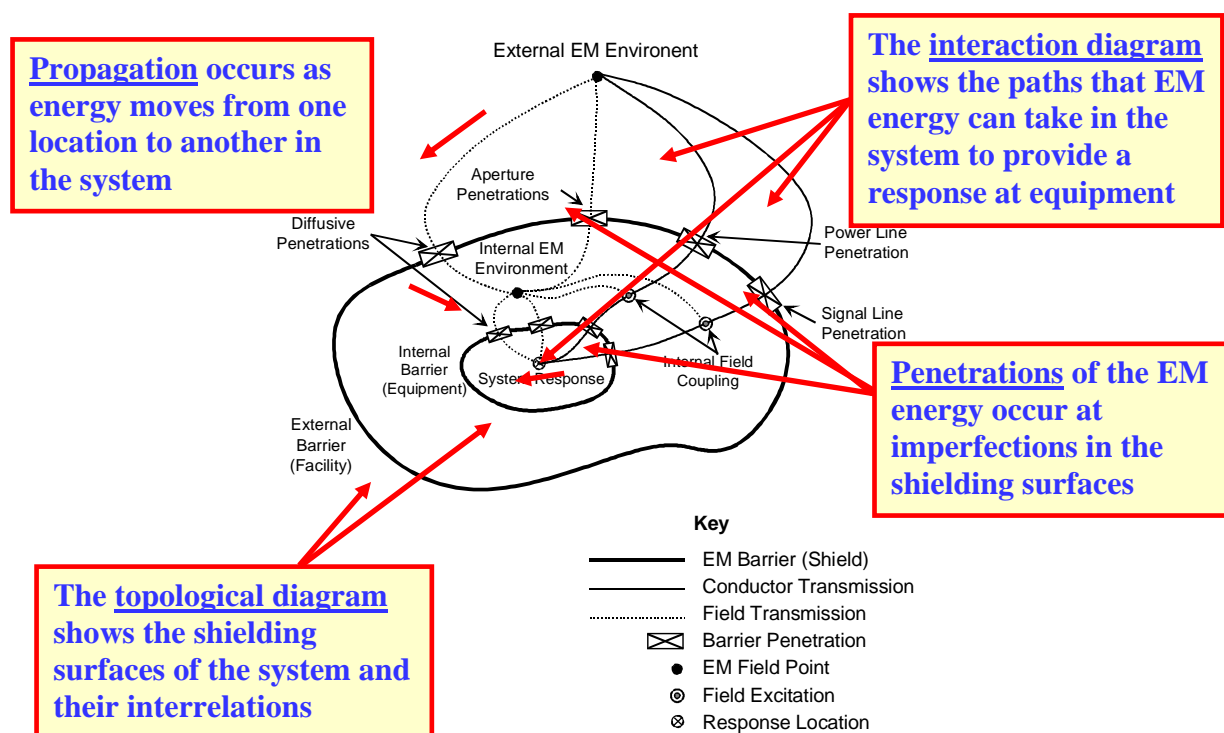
Propagation occurs as energy moves from one location to another in the system

External EM Environent

The interaction diagram shows the paths that EM energy can take in the system to provide a response at equipment

Aperture Penetrations

Diffusive Penetrations

Internal EM Environment

Power Line Penetration

Signal Line Penetration

Internal Barrier (Equipment)

System Response

Internal Field Coupling

Penetrations of the EM energy occur at imperfections in the shielding surfaces

External Barrier (Facility)

Key

EM Barrier (Shield)
Conductor Transmission
Field Transmission
Barrier Penetration
EM Field Point
Field Excitation
Response Location

The topological diagram shows the shielding surfaces of the system and their interrelations